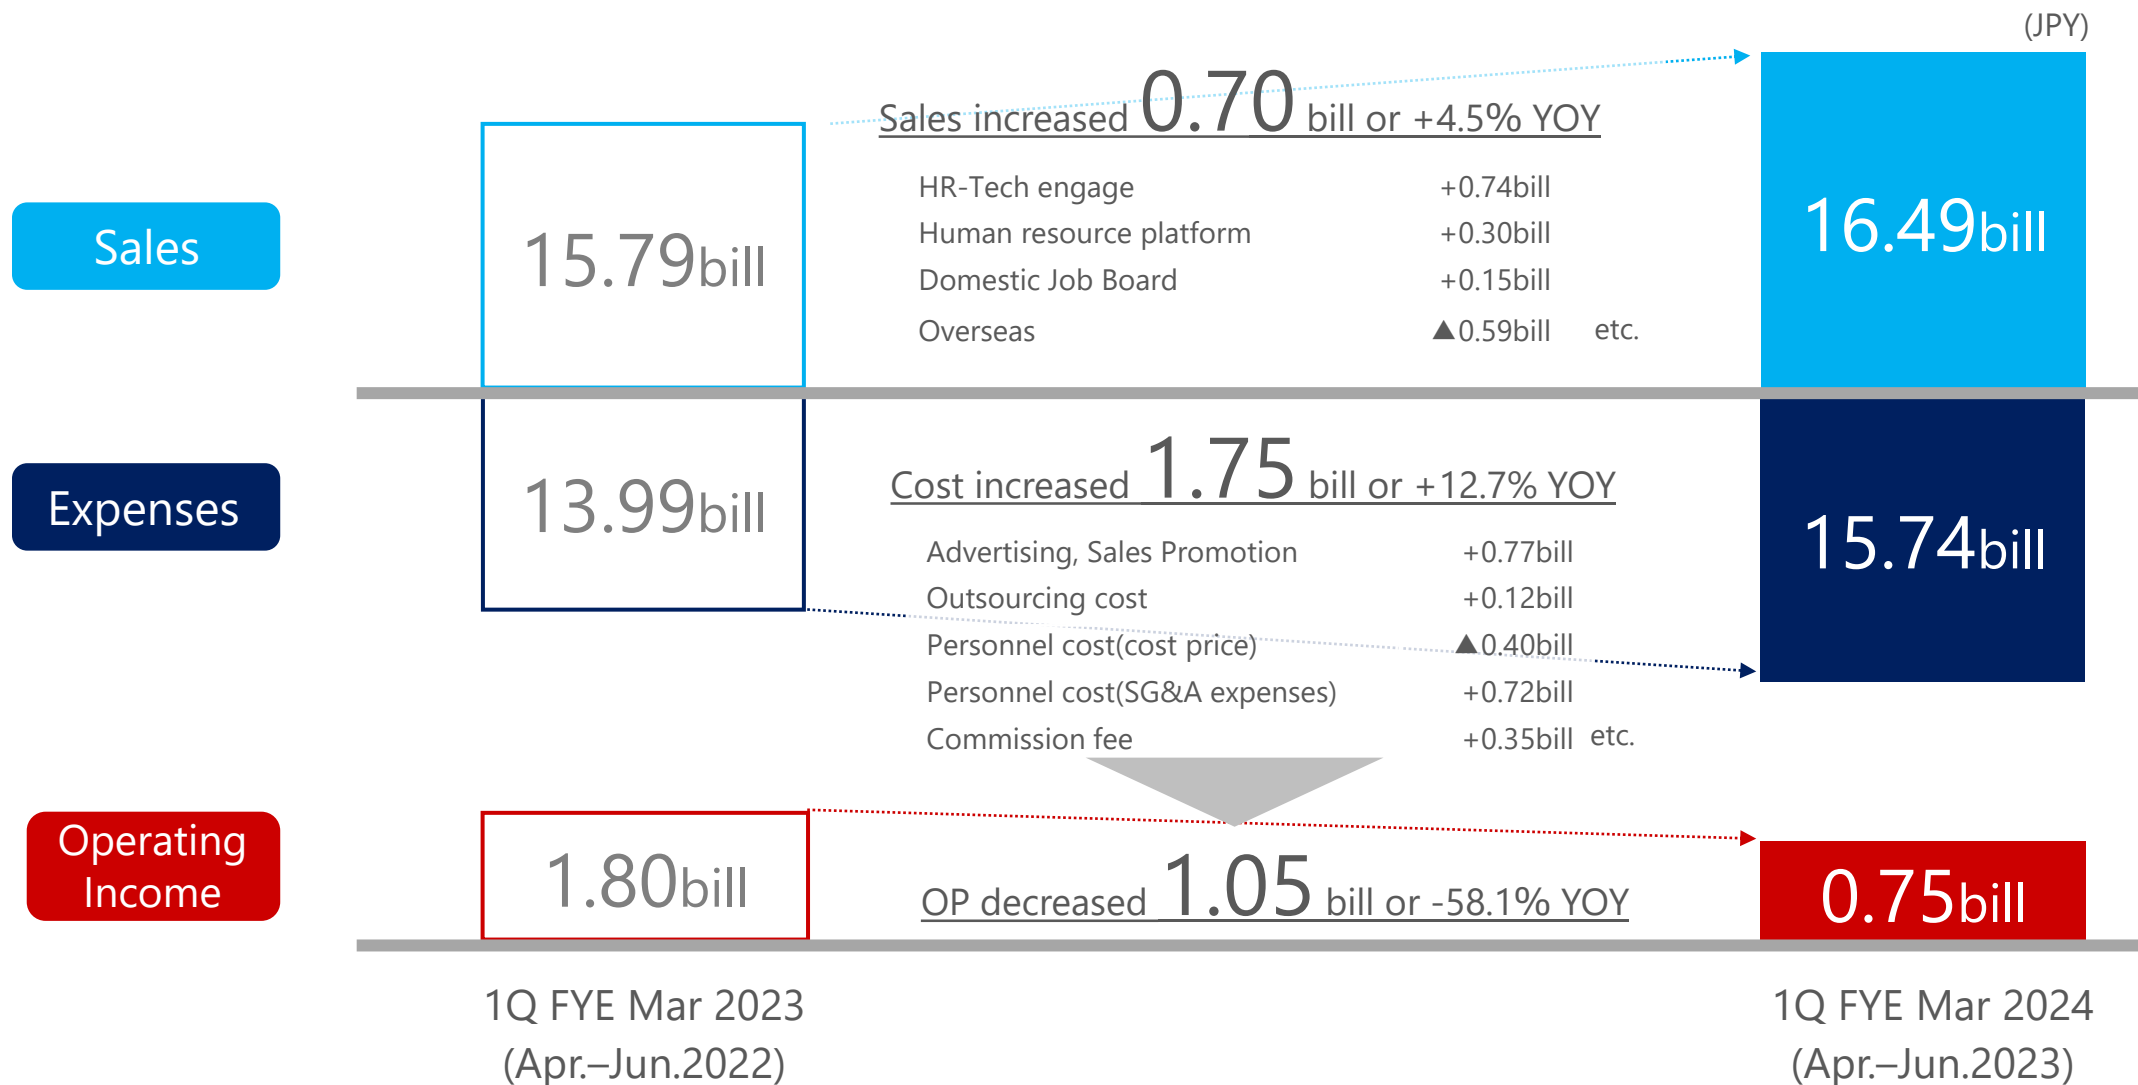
(JPY)

Sales

15.79bill

Sales increased 0.70 bill or +4.5% YOY

| | |
|---|---|
| HR-Tech engage | +0.74bill |
| Human resource platform | +0.30bill |
| Domestic Job Board | +0.15bill |
| Overseas | ▲0.59bill etc. |

16.49bill

Expenses

13.99bill

Cost increased 1.75 bill or +12.7% YOY

| | |
|---|---|
| Advertising, Sales Promotion | +0.77bill |
| Outsourcing cost | +0.12bill |
| Personnel cost(cost price) | ▲0.40bill |
| Personnel cost(SG&A expenses) | +0.72bill |
| Commission fee | +0.35bill etc. |

15.74bill

Operating Income

1.80bill

OP decreased 1.05 bill or -58.1% YOY

0.75bill

1Q FYE Mar 2023 (Apr.–Jun.2022)

1Q FYE Mar 2024 (Apr.–Jun.2023)